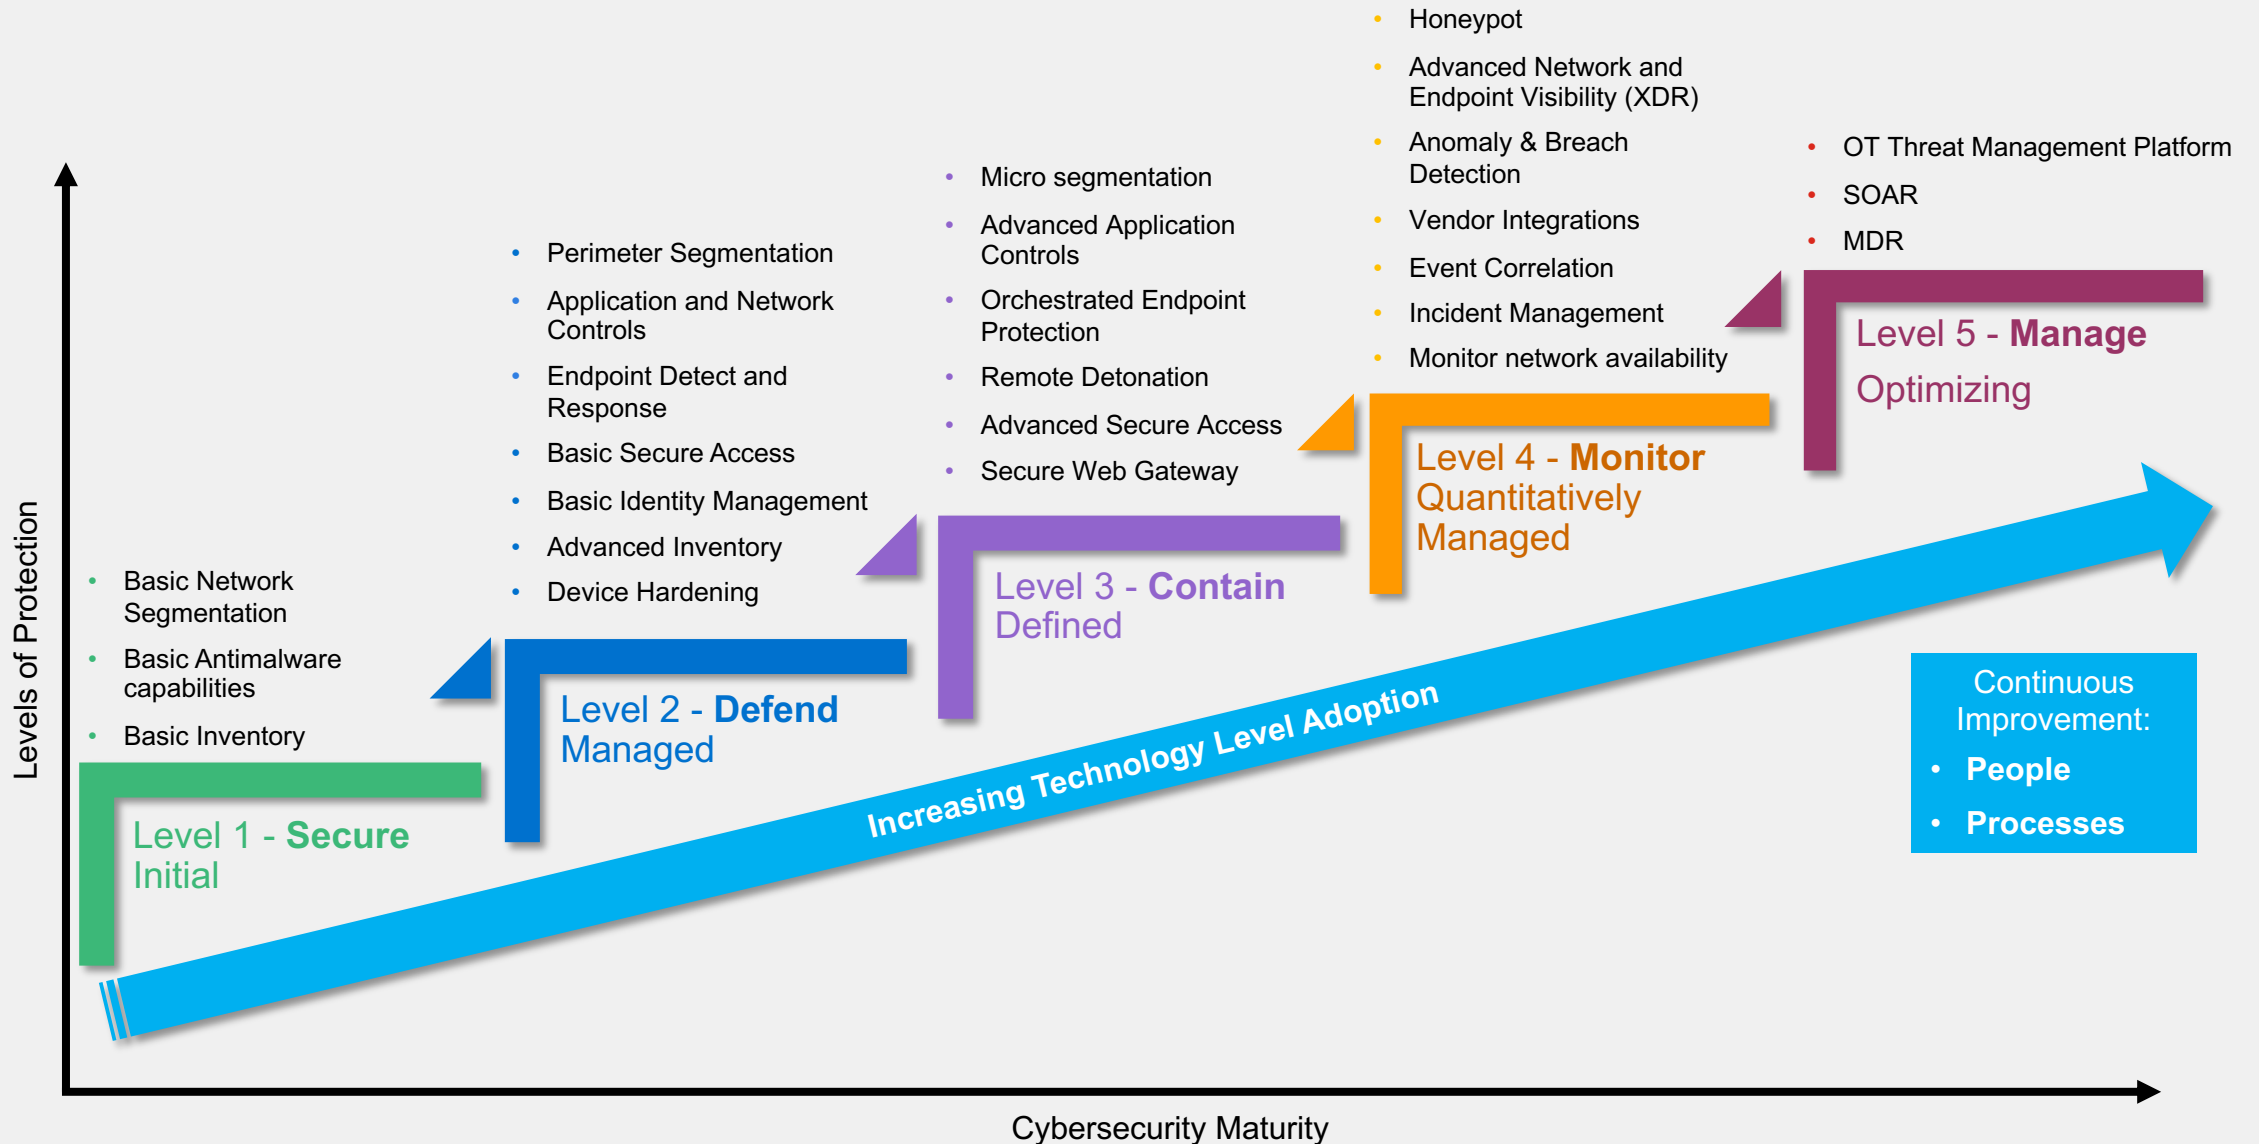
Levels of Protection

- Basic Network Segmentation
- Basic Antimalware capabilities
- Basic Inventory

Level 1 - Secure
Initial

- Perimeter Segmentation
- Application and Network Controls
- Endpoint Detect and Response
- Basic Secure Access
- Basic Identity Management
- Advanced Inventory
- Device Hardening

Level 2 - Defend
Managed

- Micro segmentation
- Advanced Application Controls
- Orchestrated Endpoint Protection
- Remote Detonation
- Advanced Secure Access
- Secure Web Gateway

Level 3 - Contain
Defined

- Honeypot
- Advanced Network and Endpoint Visibility (XDR)
- Anomaly & Breach Detection
- Vendor Integrations
- Event Correlation
- Incident Management
- Monitor network availability

Level 4 - Monitor
Quantitatively Managed

- OT Threat Management Platform
- SOAR
- MDR

Level 5 - Manage
Optimizing

Increasing Technology Level Adoption

Continuous Improvement:
- People
- Processes

Cybersecurity Maturity